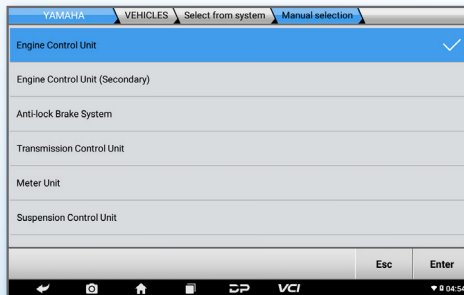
YAMAHA VEHICLES Select from system Manual selection

Engine Control Unit

Engine Control Unit (Secondary)

Anti-lock Brake System

Transmission Control Unit

Meter Unit

Suspension Control Unit

Esc Enter

VCI

04:54